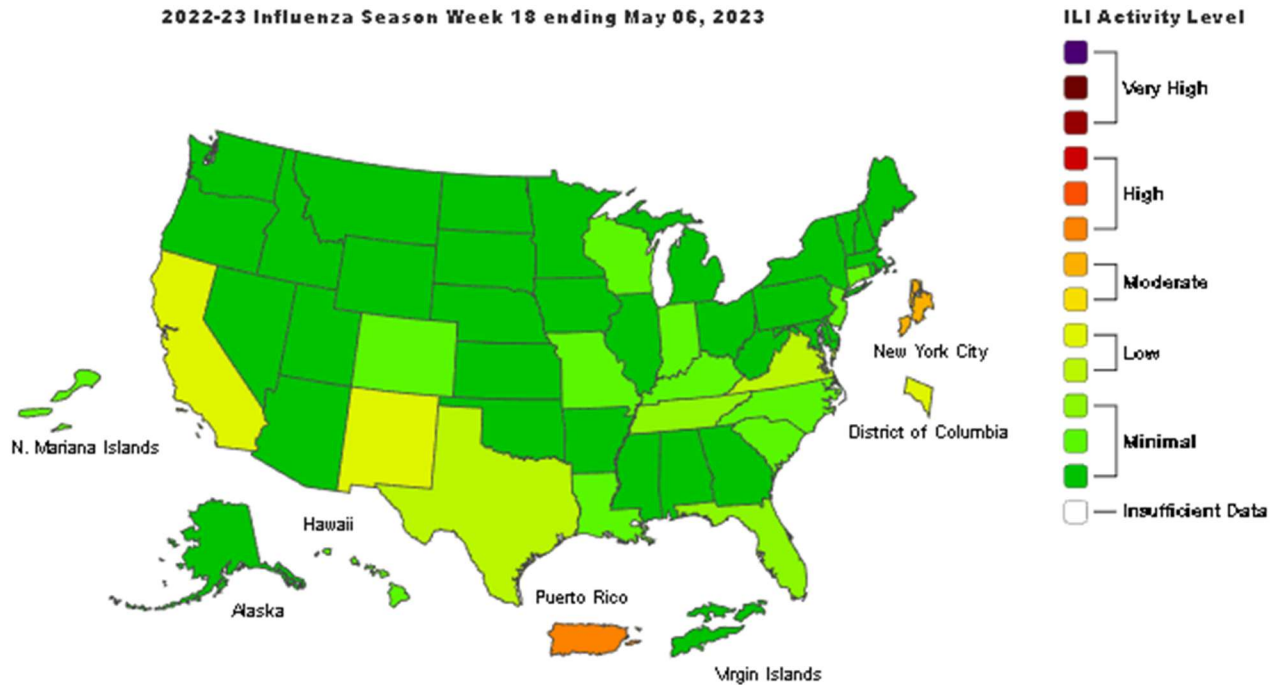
2022-23 Influenza Season Week 18 ending May 06, 2023

ILI Activity Level

Very High

High

Moderate

Low

Minimal

Insufficient Data

New York City

District of Columbia

N. Mariana Islands

Hawaii

Alaska

Puerto Rico

Virgin Islands